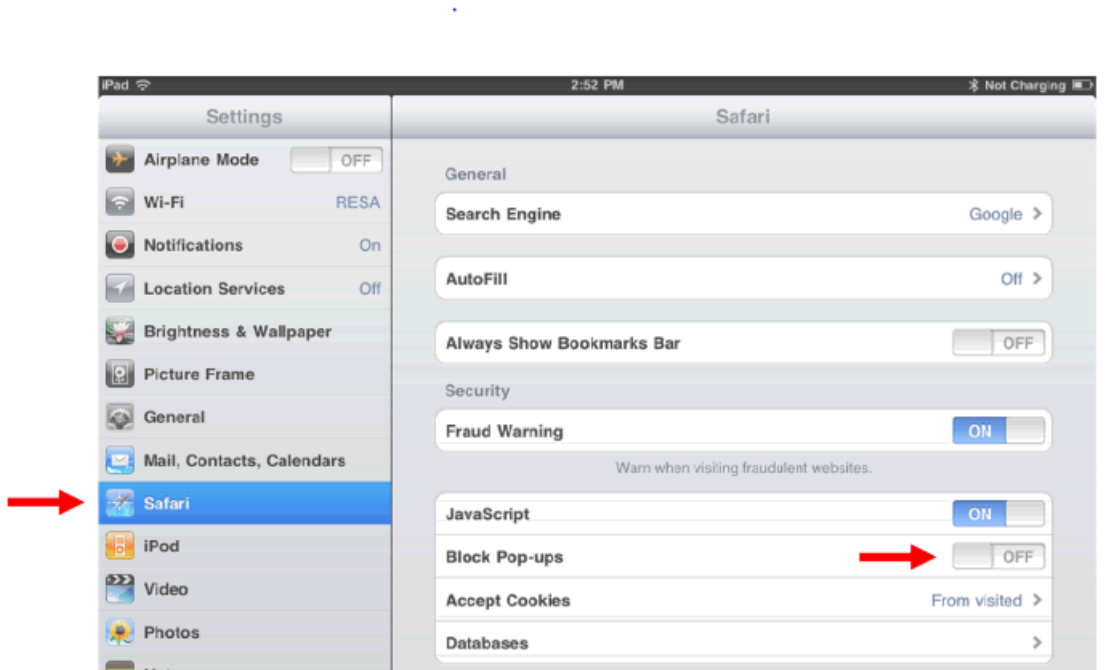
iPad
2:52 PM
Not Charging

Settings

Airplane Mode OFF
Wi-Fi RESA
Notifications On
Location Services Off
Brightness & Wallpaper
Picture Frame
General
Mail, Contacts, Calendars
Safari
iPod
Video
Photos

Safari

General
Search Engine Google
AutoFill Off
Always Show Bookmarks Bar OFF

Security
Fraud Warning ON
Warn when visiting fraudulent websites.

JavaScript ON
Block Pop-ups OFF
Accept Cookies From visited
Databases